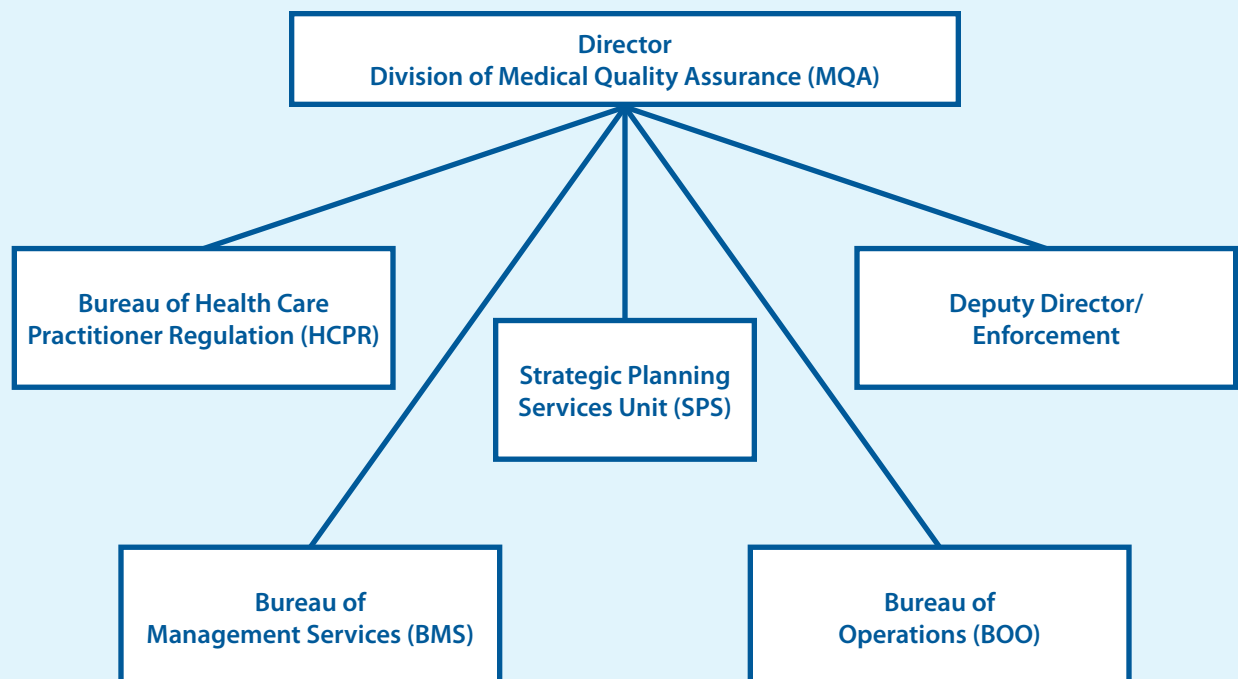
Director
Division of Medical Quality Assurance (MQA)

Bureau of Health Care Practitioner Regulation (HCPR)

Strategic Planning Services Unit (SPS)

Deputy Director/ Enforcement

Bureau of Management Services (BMS)

Bureau of Operations (BOO)